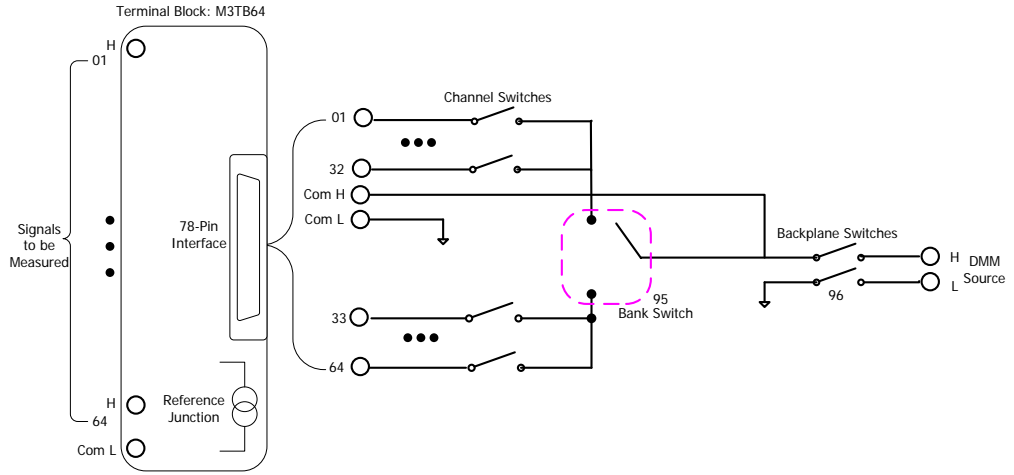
Terminal Block: M3TB64

H
01

Signals to be Measured

H
64

Com L

78-Pin Interface

Reference Junction

Channel Switches

01

32

Com H

Com L

33

64

95
Bank Switch

Backplane Switches

96

H
L

DMM Source